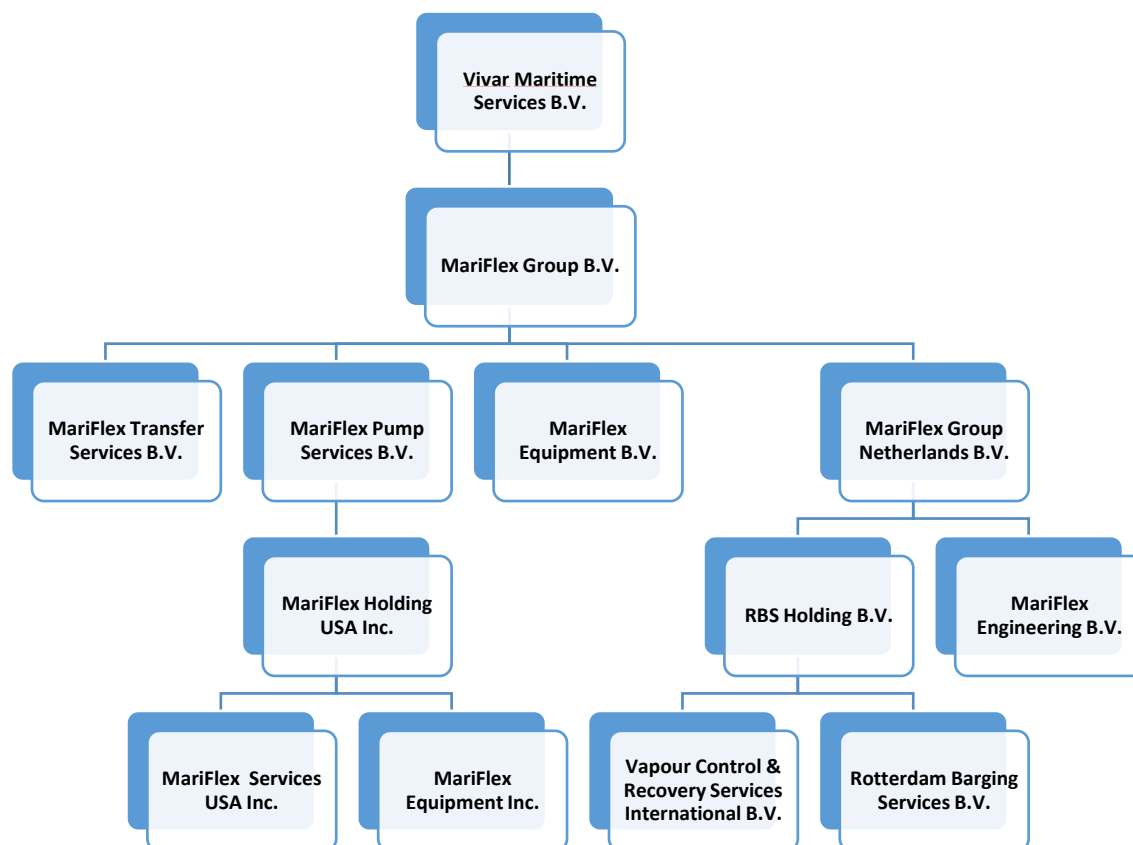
Vivar Maritime Services B.V.

MariFlex Group B.V.

MariFlex Transfer Services B.V.

MariFlex Pump Services B.V.

MariFlex Equipment B.V.

MariFlex Group Netherlands B.V.

MariFlex Holding USA Inc.

RBS Holding B.V.

MariFlex Engineering B.V.

MariFlex Services USA Inc.

MariFlex Equipment Inc.

Vapour Control & Recovery Services International B.V.

Rotterdam Barging Services B.V.